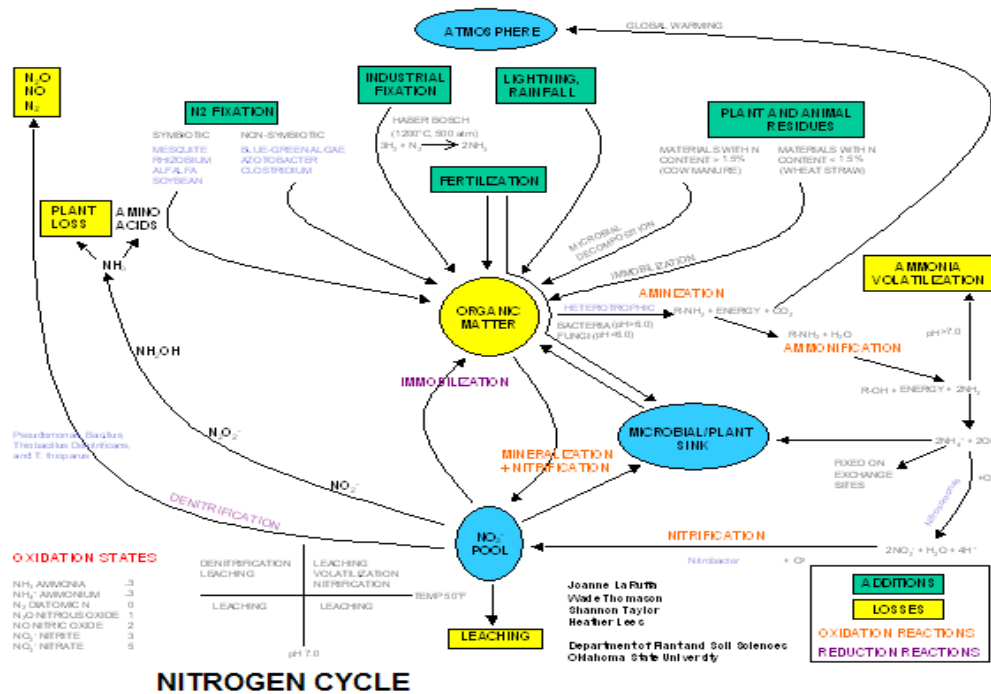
ATMOSPHERE

GLOBAL WARMING

$N_2O$
NO
$N_2$

INDUSTRIAL FIXATION

LIGHTNING, RAINFALL

N2 FIXATION

PLANT AND ANIMAL RESIDUES

SYMBIOTIC
MESQUITE
RHIZOBIUM
ALFALFA
SOYBEAN

NON-SYMBIOTIC
BLUE-GREEN ALGAE
AZOTOBACTER
CLOSTRIDIUM

HABER BOSCH
(1200°C, 500 atm)
$3H_2 + N_2 \rightarrow 2NH_3$

MATERIALS WITH N CONTENT > 1.5% (COW MANURE)

MATERIALS WITH N CONTENT < 1.5% (WHEAT STRAW)

FERTILIZATION

PLANT LOSS

AMINO ACIDS

$NH_3$

MICROBIAL DECOMPOSITION

IMMOBILIZATION

AMMONIA VOLATILIZATION

ORGANIC MATTER

AMINIZATION

HETEROTROPHIC

R-$NH_2$ + ENERGY + $CO_2$

BACTERIA (pH>6.0)
FUNGI (pH<6.0)

R-$NH_2$ + $H_2O$

AMMONIFICATION

pH>7.0

$NH_2OH$

IMMOBILIZATION

R-OH + ENERGY + $2NH_3$

Pseudomonas, Bacillus, Thiobacillus Denitrificans, and T. thioparus

$N_2O_2^-$

MICROBIAL/PLANT SINK

$2NH_4^+$ + 20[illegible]

MINERALIZATION + NITRIFICATION

$NO_2^-$

FIXED ON EXCHANGE SITES

Nitrosomonas

+O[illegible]

DENITRIFICATION

$NO_3^-$ POOL

NITRIFICATION

$2NO_2^-$ + $H_2O$ + $4H^+$

Nitrobacter

+ $O_2$

OXIDATION STATES

$NH_3$ AMMONIA -3
$NH_4^+$ AMMONIUM -3
$N_2$ DIATOMIC N 0
$N_2O$ NITROUS OXIDE 1
NO NITRIC OXIDE 2
$NO_2^-$ NITRITE 3
$NO_3^-$ NITRATE 5

DENITRIFICATION
LEACHING

LEACHING
VOLATILIZATION
NITRIFICATION

TEMP 50°F

LEACHING

LEACHING

pH 7.0

LEACHING

Joanne LaRuffa
Wade Thomason
Shannon Taylor
Heather Lees

Department of Plant and Soil Sciences
Oklahoma State University

ADDITIONS

LOSSES

OXIDATION REACTIONS

REDUCTION REACTIONS

NITROGEN CYCLE